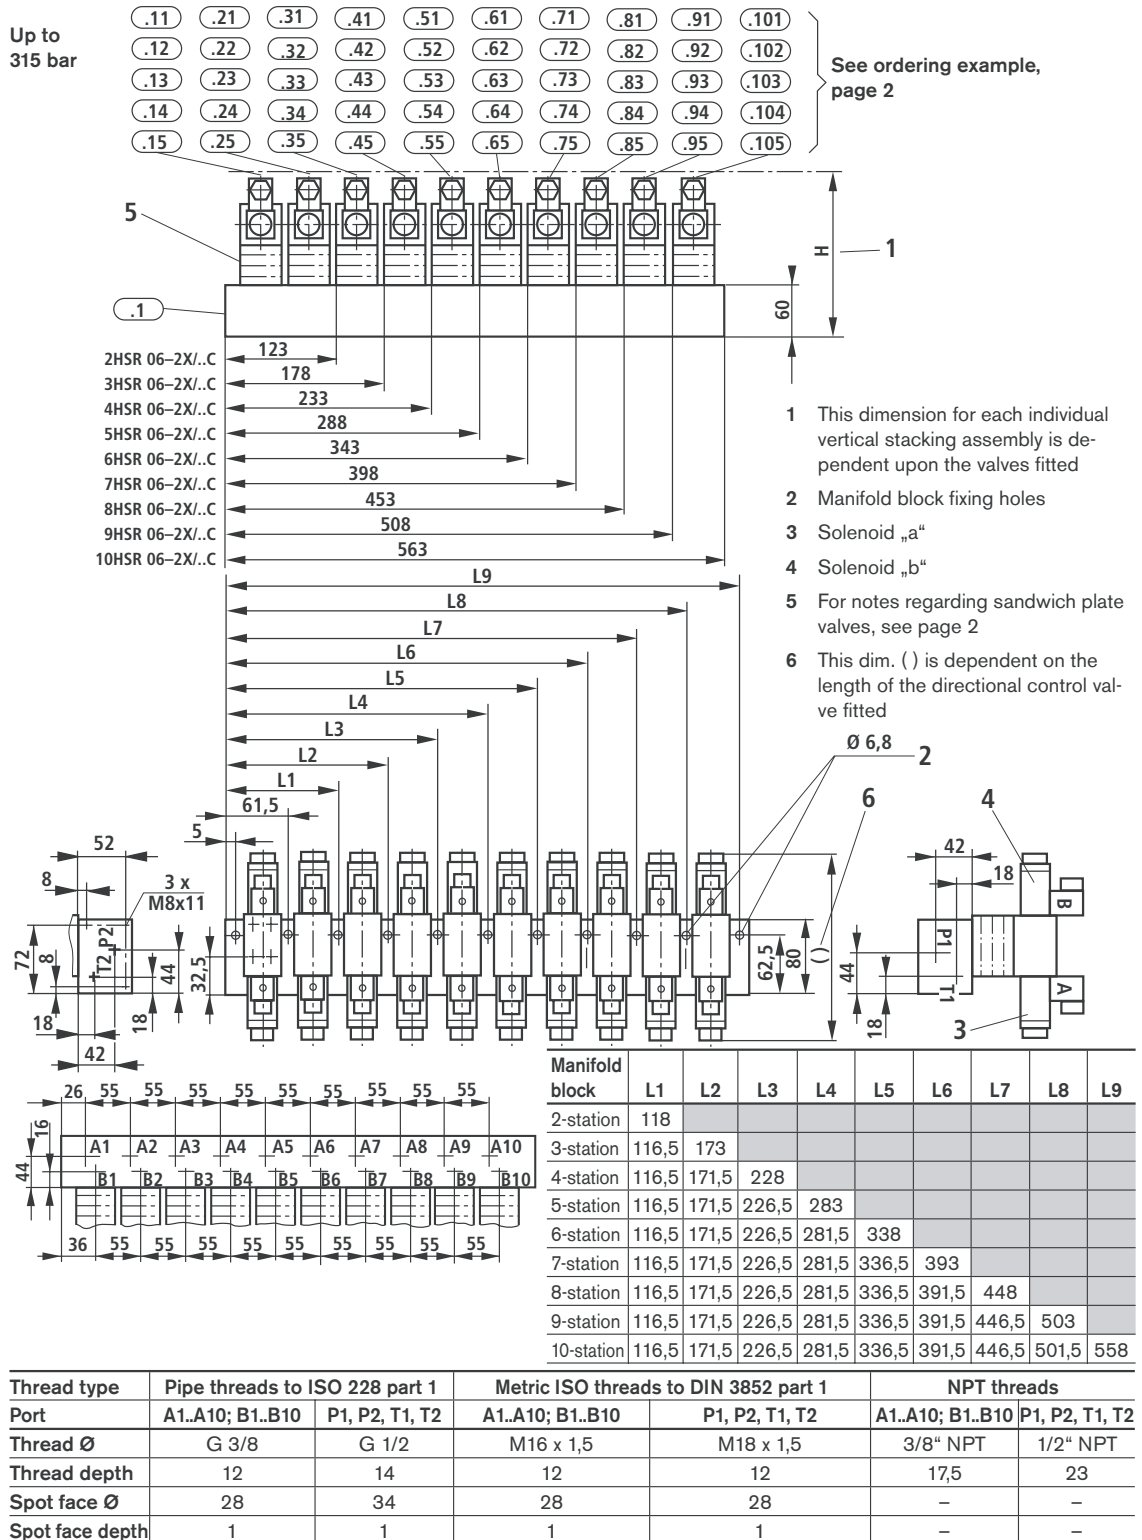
Up to 315 bar

.11 .21 .31 .41 .51 .61 .71 .81 .91 .101
.12 .22 .32 .42 .52 .62 .72 .82 .92 .102
.13 .23 .33 .43 .53 .63 .73 .83 .93 .103
.14 .24 .34 .44 .54 .64 .74 .84 .94 .104
.15 .25 .35 .45 .55 .65 .75 .85 .95 .105

See ordering example, page 2

5
H
1
.1
60

2HSR 06–2X/..C 123
3HSR 06–2X/..C 178
4HSR 06–2X/..C 233
5HSR 06–2X/..C 288
6HSR 06–2X/..C 343
7HSR 06–2X/..C 398
8HSR 06–2X/..C 453
9HSR 06–2X/..C 508
10HSR 06–2X/..C 563

L9
L8
L7
L6
L5
L4
L3
L2
L1
61,5
5

1 This dimension for each individual vertical stacking assembly is dependent upon the valves fitted
2 Manifold block fixing holes
3 Solenoid „a“
4 Solenoid „b“
5 For notes regarding sandwich plate valves, see page 2
6 This dim. ( ) is dependent on the length of the directional control valve fitted

Ø 6,8
2
6
4

52
8
3 x M8x11
72
8
T2, P2
44
32,5
18
18
42
62,5
80
( )

42
18
B
P1
T1
44
A
18
3

26 55 55 55 55 55 55 55 55 55
16
44
A1 A2 A3 A4 A5 A6 A7 A8 A9 A10
B1 B2 B3 B4 B5 B6 B7 B8 B9 B10
36 55 55 55 55 55 55 55 55 55

| Manifold block | L1 | L2 | L3 | L4 | L5 | L6 | L7 | L8 | L9 |
|---|---|---|---|---|---|---|---|---|---|
| 2-station | 118 | | | | | | | | |
| 3-station | 116,5 | 173 | | | | | | | |
| 4-station | 116,5 | 171,5 | 228 | | | | | | |
| 5-station | 116,5 | 171,5 | 226,5 | 283 | | | | | |
| 6-station | 116,5 | 171,5 | 226,5 | 281,5 | 338 | | | | |
| 7-station | 116,5 | 171,5 | 226,5 | 281,5 | 336,5 | 393 | | | |
| 8-station | 116,5 | 171,5 | 226,5 | 281,5 | 336,5 | 391,5 | 448 | | |
| 9-station | 116,5 | 171,5 | 226,5 | 281,5 | 336,5 | 391,5 | 446,5 | 503 | |
| 10-station | 116,5 | 171,5 | 226,5 | 281,5 | 336,5 | 391,5 | 446,5 | 501,5 | 558 |

| Thread type | Pipe threads to ISO 228 part 1 | | Metric ISO threads to DIN 3852 part 1 | | NPT threads | |
|---|---|---|---|---|---|---|
| Port | A1..A10; B1..B10 | P1, P2, T1, T2 | A1..A10; B1..B10 | P1, P2, T1, T2 | A1..A10; B1..B10 | P1, P2, T1, T2 |
| Thread Ø | G 3/8 | G 1/2 | M16 x 1,5 | M18 x 1,5 | 3/8“ NPT | 1/2“ NPT |
| Thread depth | 12 | 14 | 12 | 12 | 17,5 | 23 |
| Spot face Ø | 28 | 34 | 28 | 28 | – | – |
| Spot face depth | 1 | 1 | 1 | 1 | – | – |